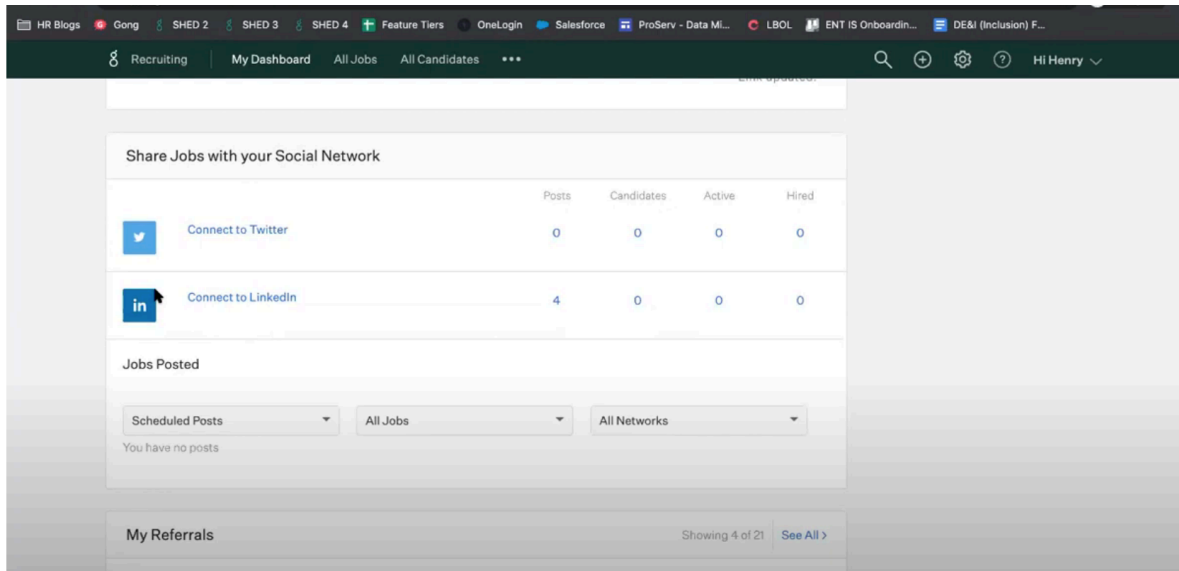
HR Blogs Gong SHED 2 SHED 3 SHED 4 Feature Tiers OneLogin Salesforce ProServ - Data Mi... LBOL ENT IS Onboardin... DE&I (Inclusion) F...

Recruiting My Dashboard All Jobs All Candidates ••• Hi Henry

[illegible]

Share Jobs with your Social Network

| | Posts | Candidates | Active | Hired |
|---|---|---|---|---|
| Connect to Twitter | 0 | 0 | 0 | 0 |
| Connect to LinkedIn | 4 | 0 | 0 | 0 |

Jobs Posted

Scheduled Posts All Jobs All Networks

You have no posts

My Referrals Showing 4 of 21 See All ›